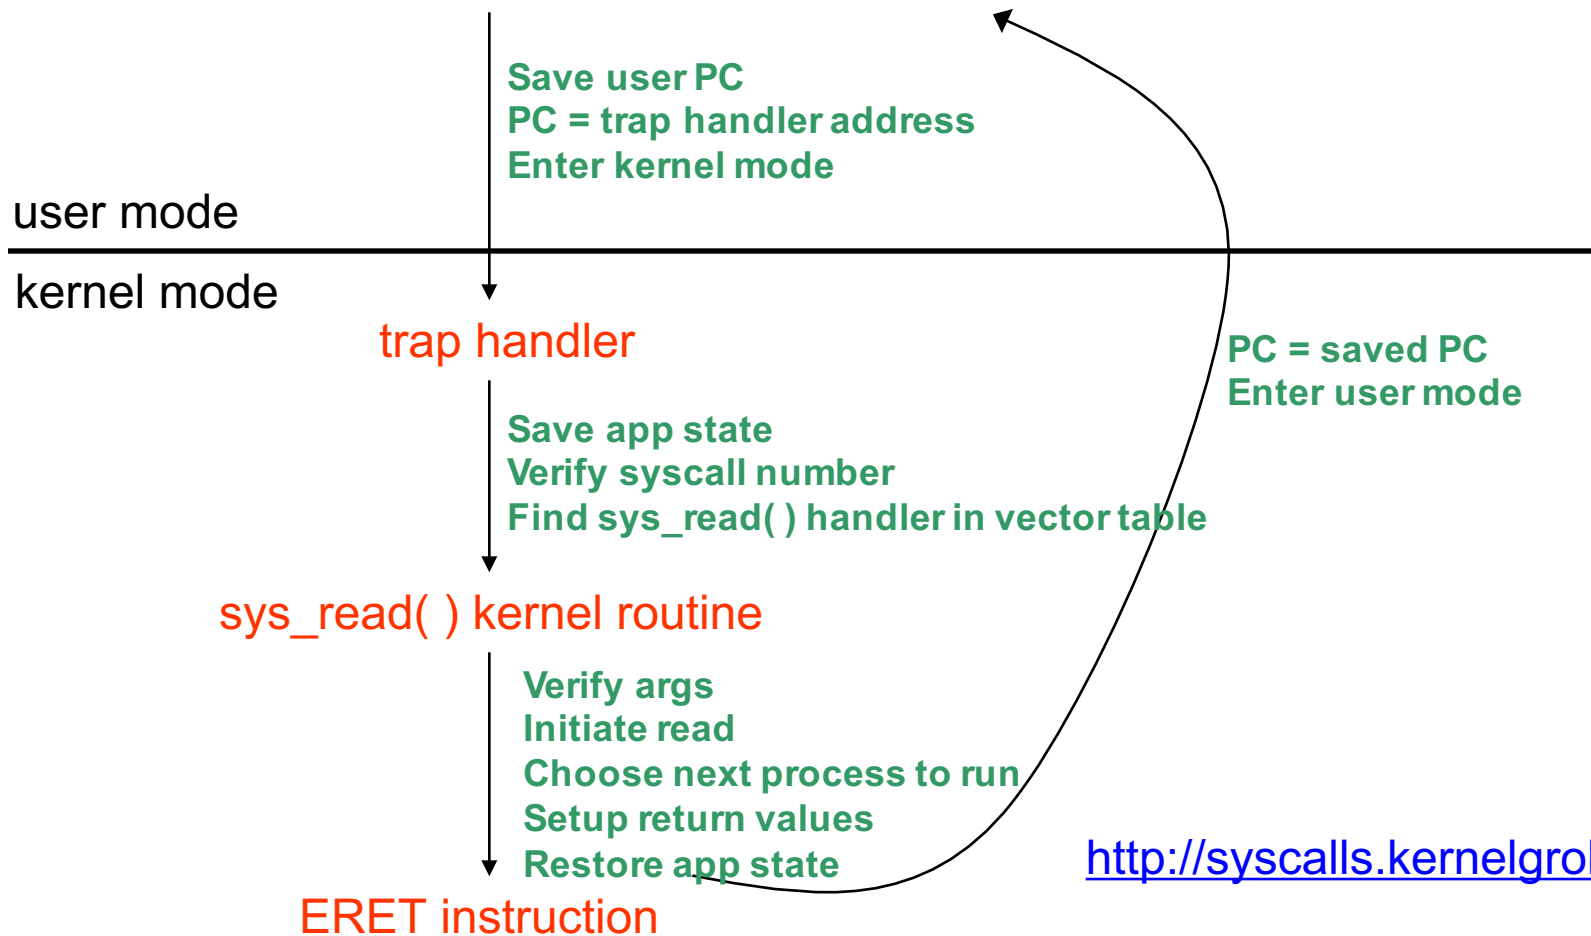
Save user PC
PC = trap handler address
Enter kernel mode

user mode

kernel mode

trap handler

PC = saved PC
Enter user mode

Save app state
Verify syscall number
Find sys_read( ) handler in vector table

sys_read( ) kernel routine

Verify args
Initiate read
Choose next process to run
Setup return values
Restore app state

http://syscalls.kernelgro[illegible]

ERET instruction